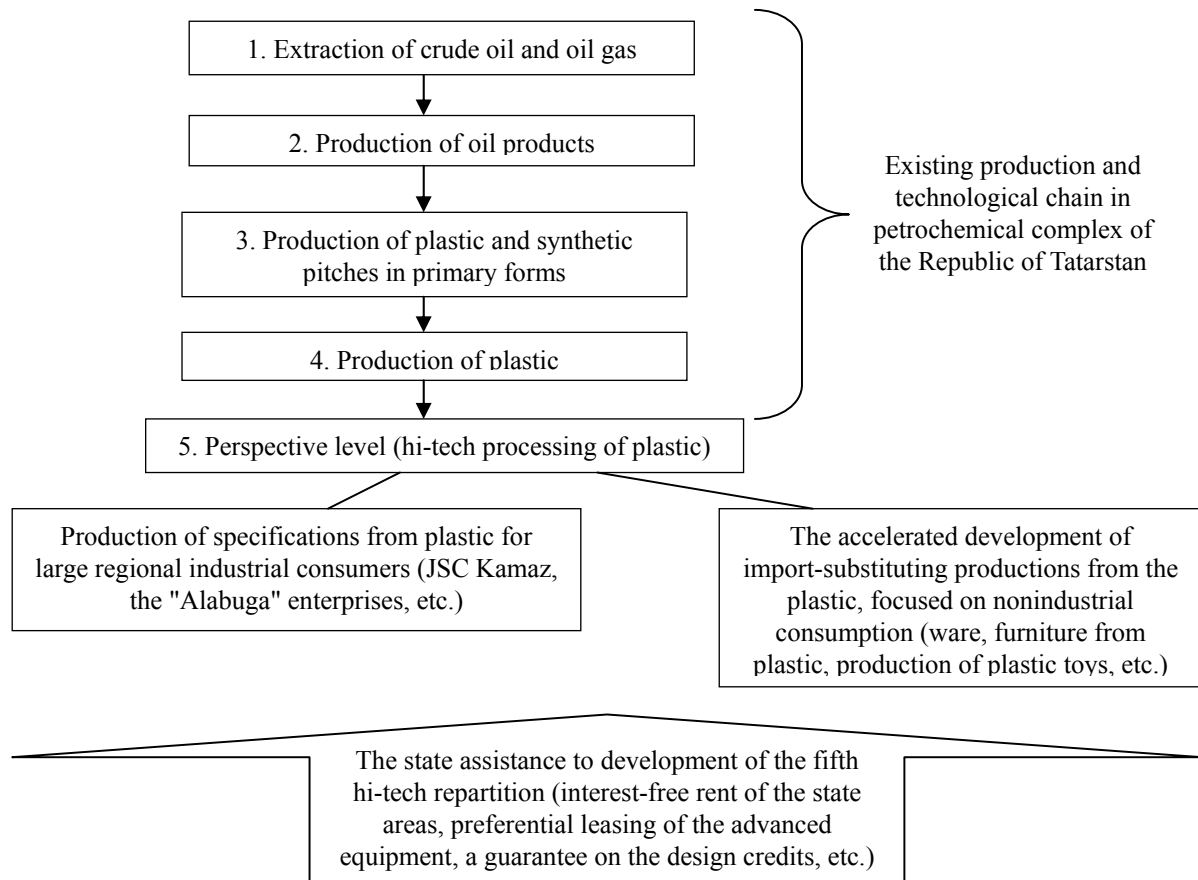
1. Extraction of crude oil and oil gas

2. Production of oil products

3. Production of plastic and synthetic pitches in primary forms

4. Production of plastic

Existing production and technological chain in petrochemical complex of the Republic of Tatarstan

5. Perspective level (hi-tech processing of plastic)

Production of specifications from plastic for large regional industrial consumers (JSC Kamaz, the "Alabuga" enterprises, etc.)

The accelerated development of import-substituting productions from the plastic, focused on nonindustrial consumption (ware, furniture from plastic, production of plastic toys, etc.)

The state assistance to development of the fifth hi-tech repartition (interest-free rent of the state areas, preferential leasing of the advanced equipment, a guarantee on the design credits, etc.)